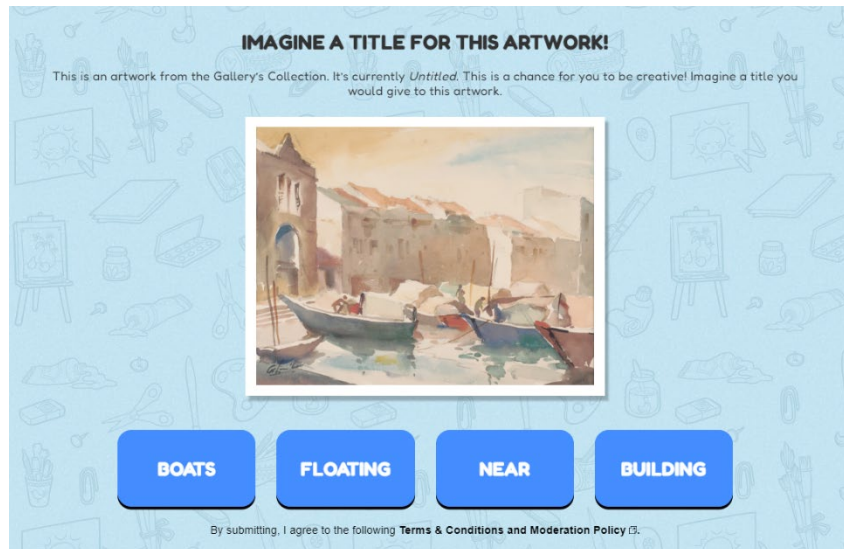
IMAGINE A TITLE FOR THIS ARTWORK!

This is an artwork from the Gallery's Collection. It's currently *Untitled*. This is a chance for you to be creative! Imagine a title you would give to this artwork.

BOATS

FLOATING

NEAR

BUILDING

By submitting, I agree to the following **Terms & Conditions and Moderation Policy**.